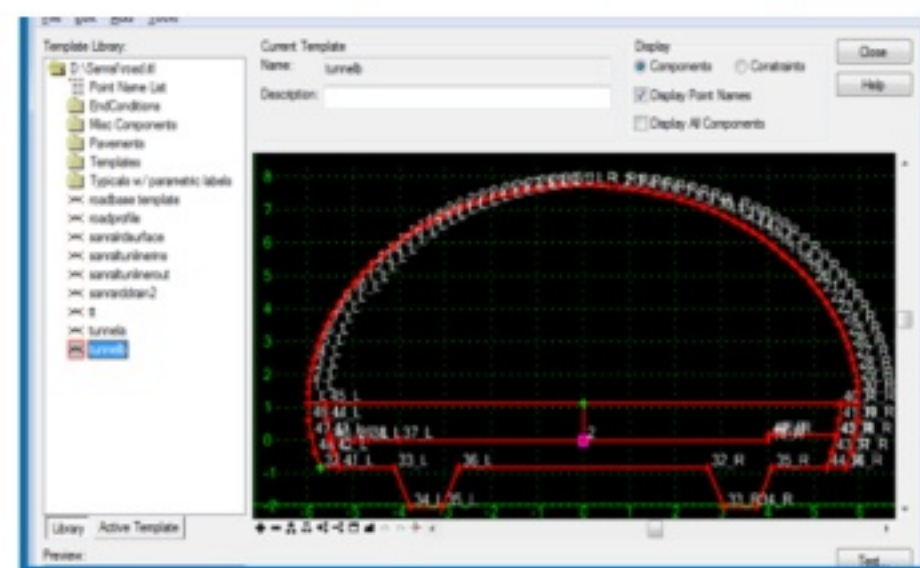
File Edit Add Tools

Template Library:

D:\Sanna\road.itl
Point Name List
EndConditions
Misc Components
Pavements
Templates
Typicals w/ parametric labels
roadbase template
roadprofile
sanvalsurface
sanvaltunnelnro
sanvaltunnelout
sanvaldrain2
tt
tunnela
tunnelb

Library Active Template

Preview:

Current Template
Name: tunnelb
Description:

Display
Components Constraints
Display Point Names
Display All Components

Close
Help

8
7
6
5
4
3
2
1
0
-1
-2

45 L
48 44 L
47
46 42 L
33 47 L
33 L
36 L
34 L 35 L
37 L
2
32 R
35 R
33 R 34 R
46 R
47 R
43 R
44 R

Test...